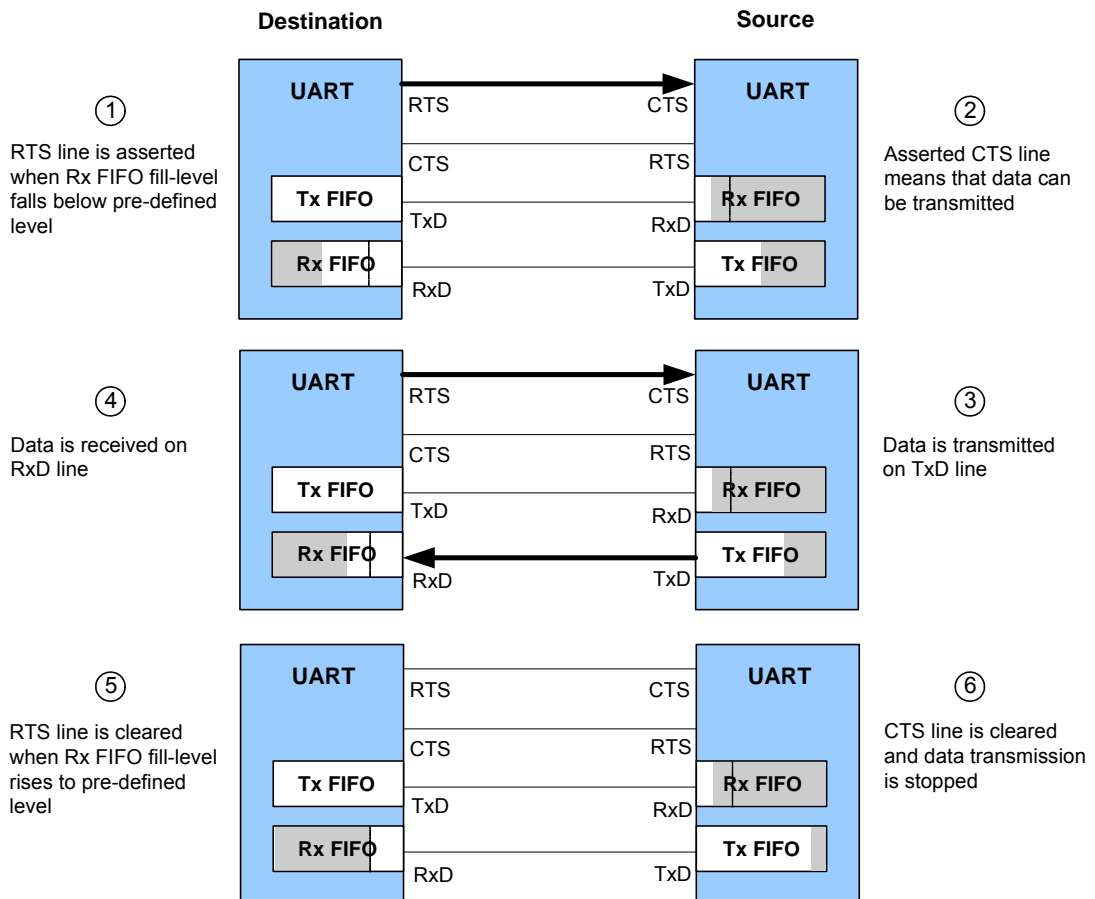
Destination

Source

UART

RTS

CTS

Tx FIFO

TxD

Rx FIFO

RxD

UART

CTS

RTS

Rx FIFO

RxD

Tx FIFO

TxD

①

RTS line is asserted when Rx FIFO fill-level falls below pre-defined level

②

Asserted CTS line means that data can be transmitted

UART

RTS

CTS

Tx FIFO

TxD

Rx FIFO

RxD

UART

CTS

RTS

Rx FIFO

RxD

Tx FIFO

TxD

④

Data is received on RxD line

③

Data is transmitted on TxD line

UART

RTS

CTS

Tx FIFO

TxD

Rx FIFO

RxD

UART

CTS

RTS

Rx FIFO

RxD

Tx FIFO

TxD

⑤

RTS line is cleared when Rx FIFO fill-level rises to pre-defined level

⑥

CTS line is cleared and data transmission is stopped